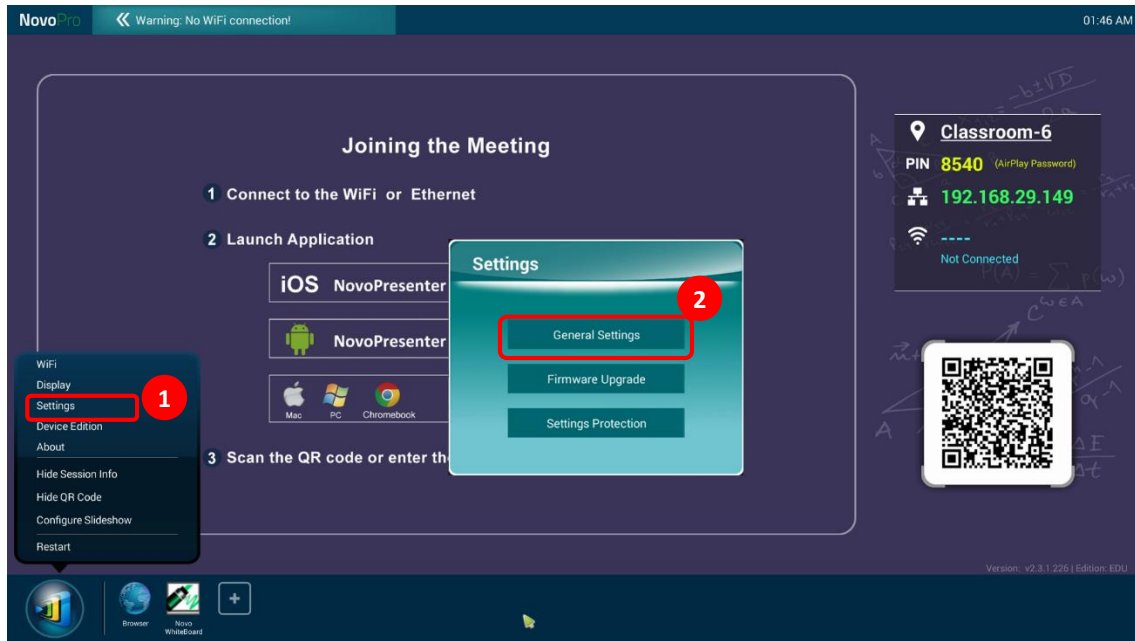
NovoPro
Warning: No WiFi connection!
01:46 AM

Joining the Meeting
1 Connect to the WiFi or Ethernet
2 Launch Application
iOS NovoPresenter
NovoPresenter
Mac PC Chromebook
3 Scan the QR code or enter the

Settings
2
General Settings
Firmware Upgrade
Settings Protection

Classroom-6
PIN 8540 (AirPlay Password)
192.168.29.149
----
Not Connected

WiFi
Display
Settings
1
Device Edition
About
Hide Session Info
Hide QR Code
Configure Slideshow
Restart

Version: v2.3.1.226 | Edition: EDU

Browser
Novo WhiteBoard
+